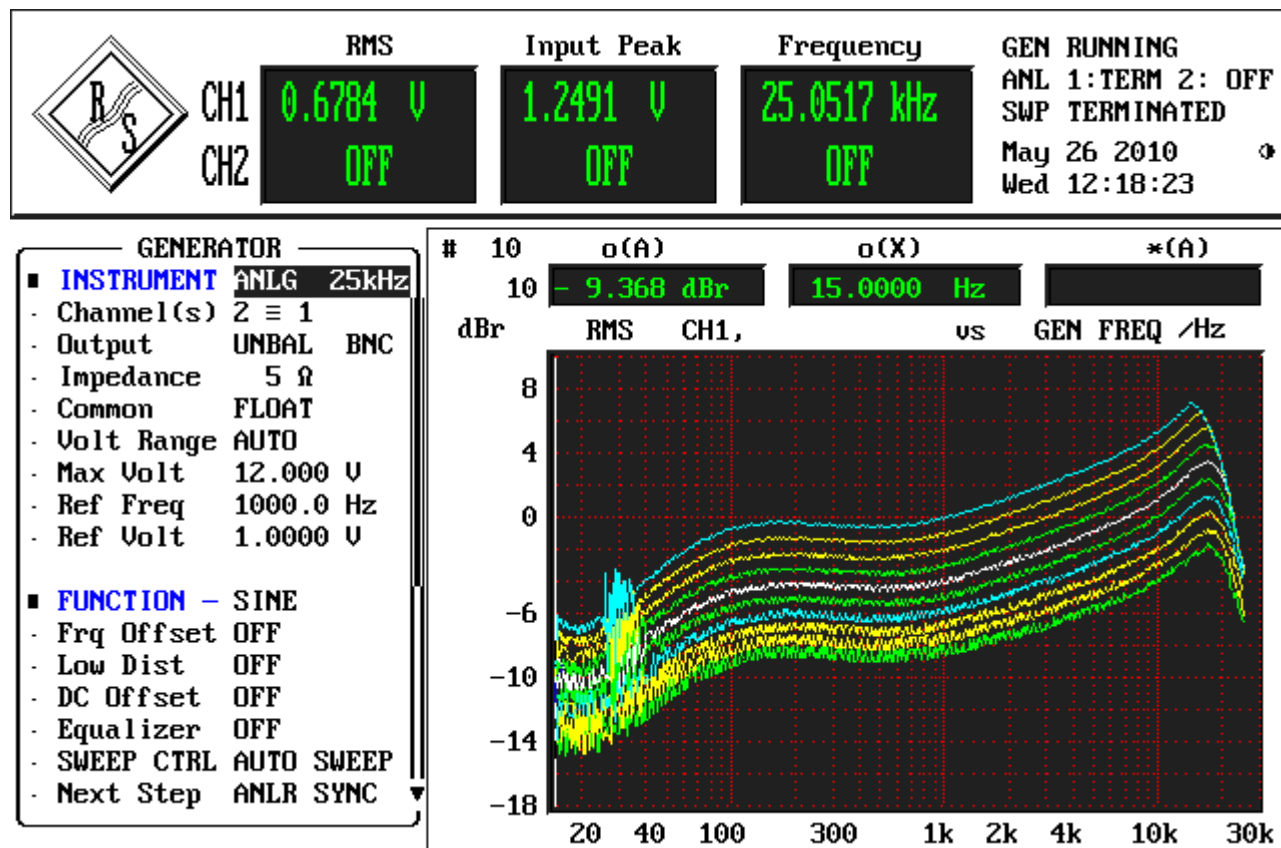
RS

| | RMS | Input Peak | Frequency |
|---|---|---|---|
| CH1 | 0.6784 V | 1.2491 V | 25.0517 kHz |
| CH2 | OFF | OFF | OFF |

GEN RUNNING
ANL 1:TERM 2: OFF
SWP TERMINATED
May 26 2010
Wed 12:18:23

GENERATOR
INSTRUMENT ANLG 25kHz
Channel(s) 2 ≡ 1
Output UNBAL BNC
Impedance 5 Ω
Common FLOAT
Volt Range AUTO
Max Volt 12.000 V
Ref Freq 1000.0 Hz
Ref Volt 1.0000 V

FUNCTION – SINE
Frq Offset OFF
Low Dist OFF
DC Offset OFF
Equalizer OFF
SWEEP CTRL AUTO SWEEP
Next Step ANLR SYNC

# 10 o(A) o(X) *(A)
10 - 9.368 dBr 15.0000 Hz
dBr RMS CH1, vs GEN FREQ /Hz
8
4
0
-6
-10
-14
-18
20 40 100 300 1k 2k 4k 10k 30k